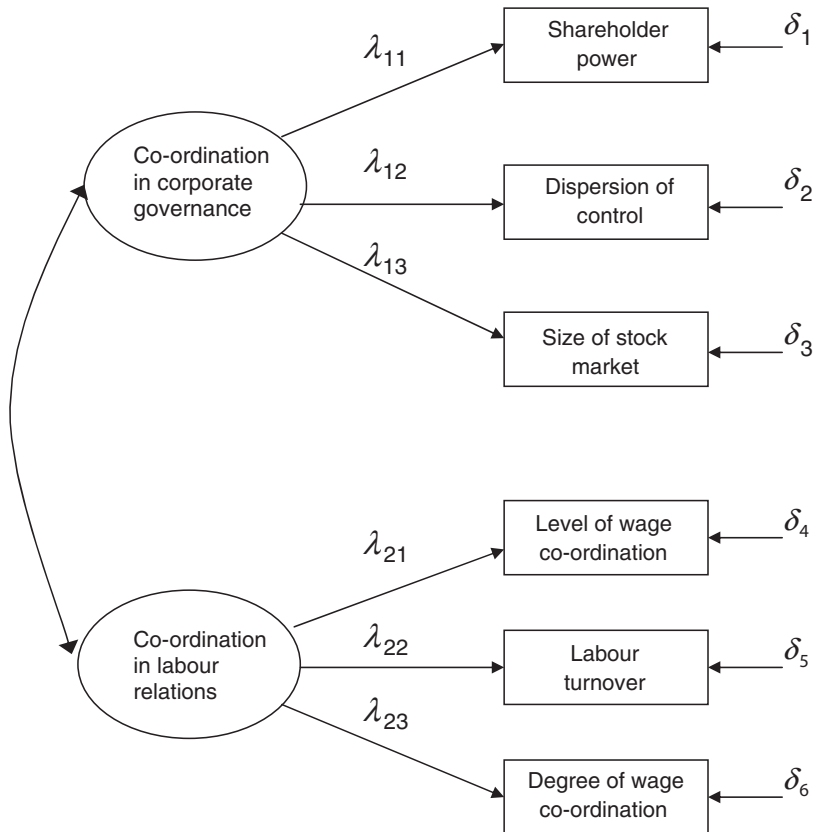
Co-ordination in corporate governance

$\lambda_{11}$

Shareholder power

$\delta_1$

$\lambda_{12}$

Dispersion of control

$\delta_2$

$\lambda_{13}$

Size of stock market

$\delta_3$

Co-ordination in labour relations

$\lambda_{21}$

Level of wage co-ordination

$\delta_4$

$\lambda_{22}$

Labour turnover

$\delta_5$

$\lambda_{23}$

Degree of wage co-ordination

$\delta_6$